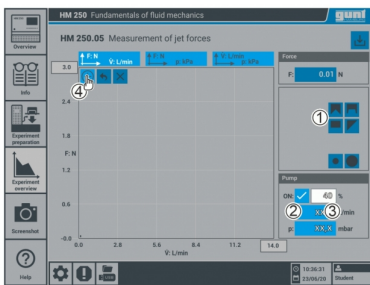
HM 250 Fundamentals of fluid mechanics

gunt

Overview

HM 250.05 Measurement of jet forces

Info

Experiment preparation

Experiment overview

Screenshot

Help

3.0

F: N
V: L/min

F: N
p: kPa

V: L/min
p: kPa

④

2.4

1.8

F: N

1.2

0.6

-0.0

0.0

2.8

5.6

8.4

11.2

14.0

V: L/min

Force

F: 0.01 N

①

Pump

ON: 40 %

② XX.X ③ /min

p: XX.X mbar

10:36:31

23/06/20

Student